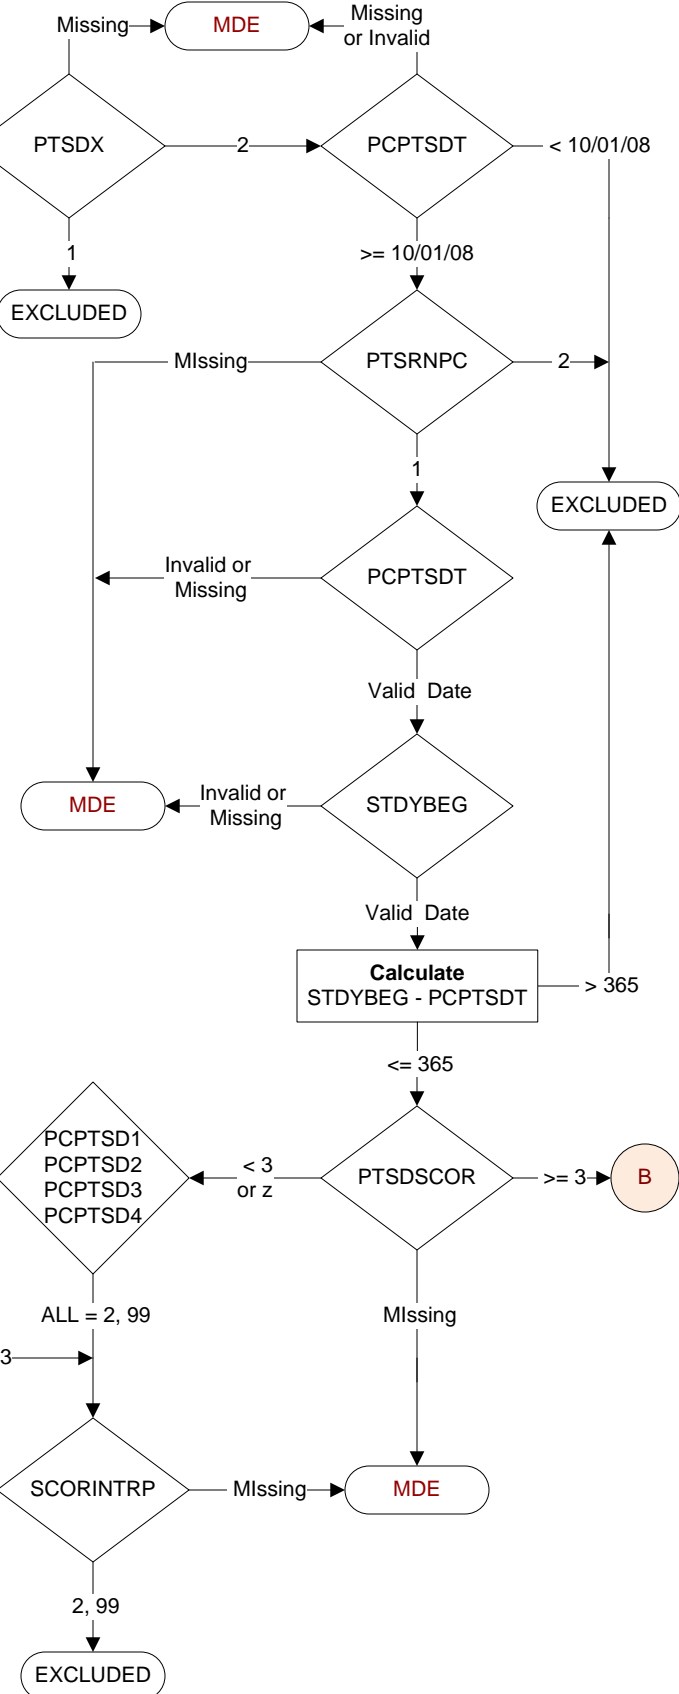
Missing
MDE
Missing or Invalid
PTSDX
2
PCPTSDT
< 10/01/08
1
EXCLUDED
>= 10/01/08
MIssing
PTSRNPC
2
1
EXCLUDED
Invalid or Missing
PCPTSDT
Valid Date
MDE
Invalid or Missing
STDYBEG
Valid Date
**Calculate**
STDYBEG - PCPTSDT
> 365
<= 365
PCPTSD1
PCPTSD2
PCPTSD3
PCPTSD4
< 3 or z
PTSDSCOR
>= 3
B
ALL = 2, 99
MIssing
3
SCORINTRP
MIssing
MDE
2, 99
EXCLUDED